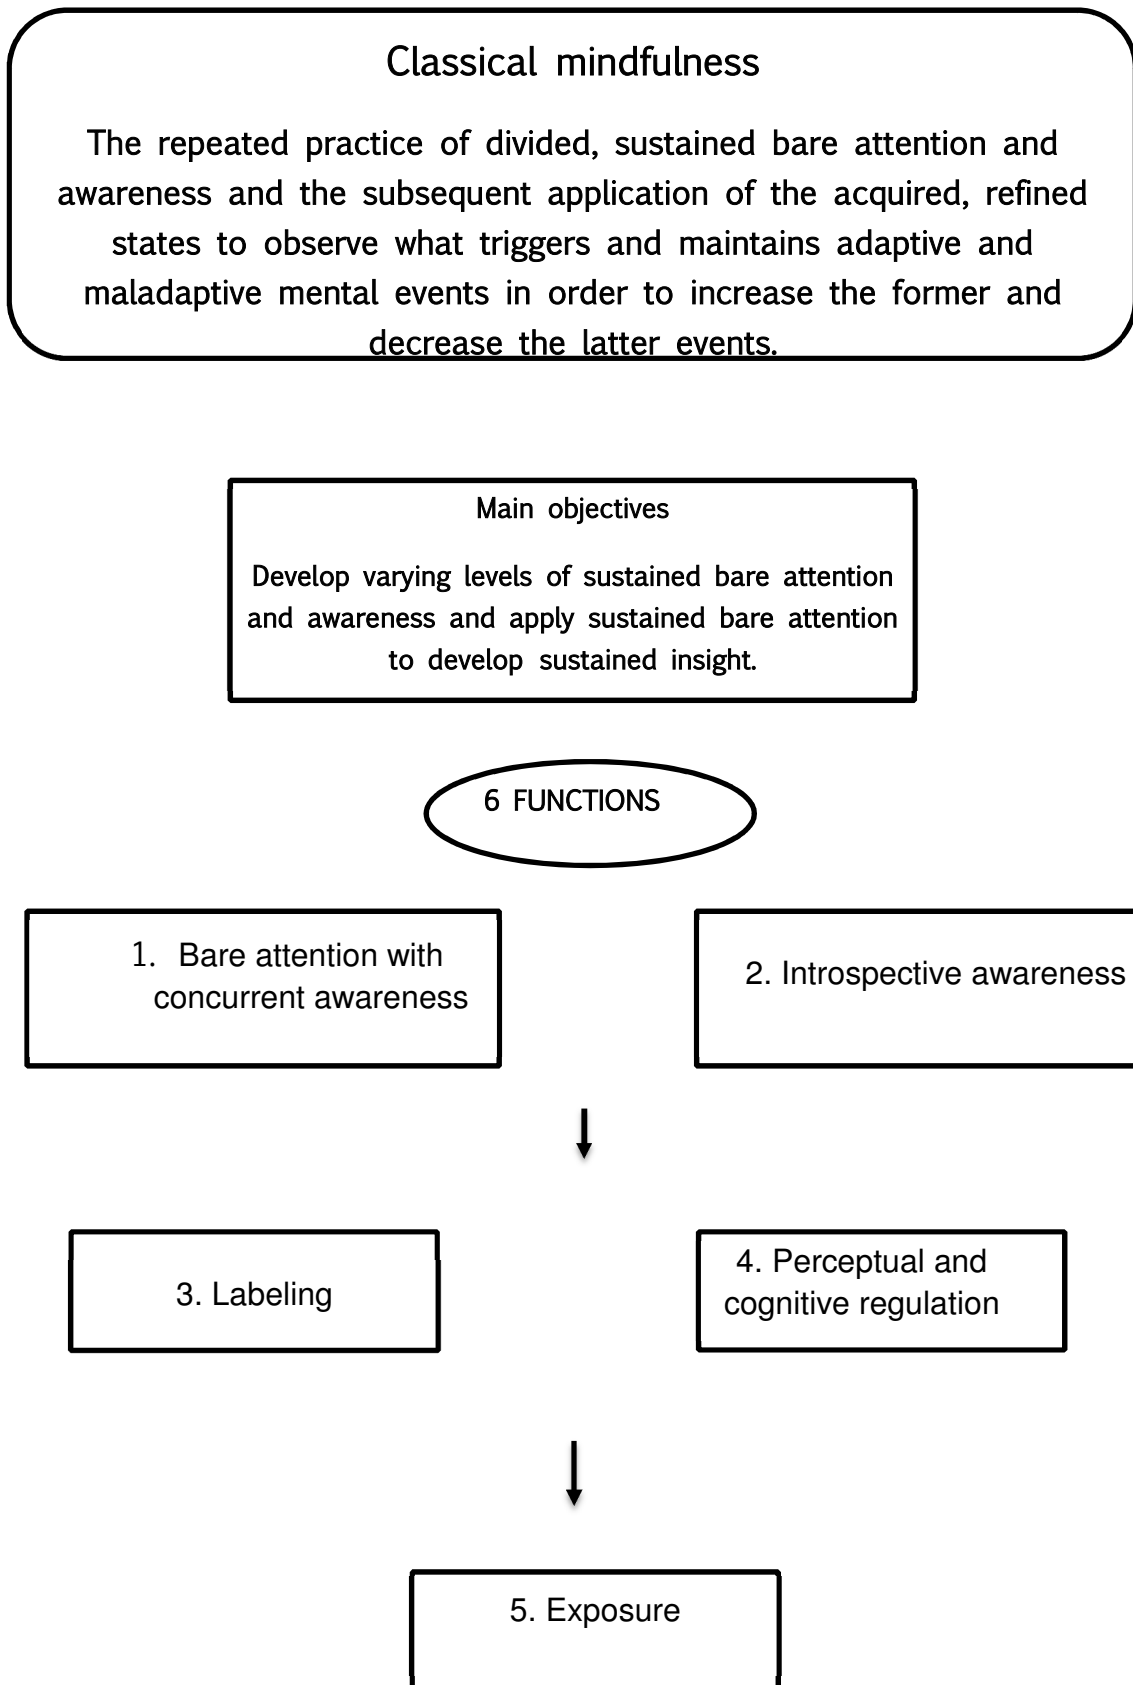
Classical mindfulness

The repeated practice of divided, sustained bare attention and awareness and the subsequent application of the acquired, refined states to observe what triggers and maintains adaptive and maladaptive mental events in order to increase the former and decrease the latter events.

Main objectives

Develop varying levels of sustained bare attention and awareness and apply sustained bare attention to develop sustained insight.

6 FUNCTIONS

1. Bare attention with concurrent awareness

2. Introspective awareness

3. Labeling

4. Perceptual and cognitive regulation

5. Exposure